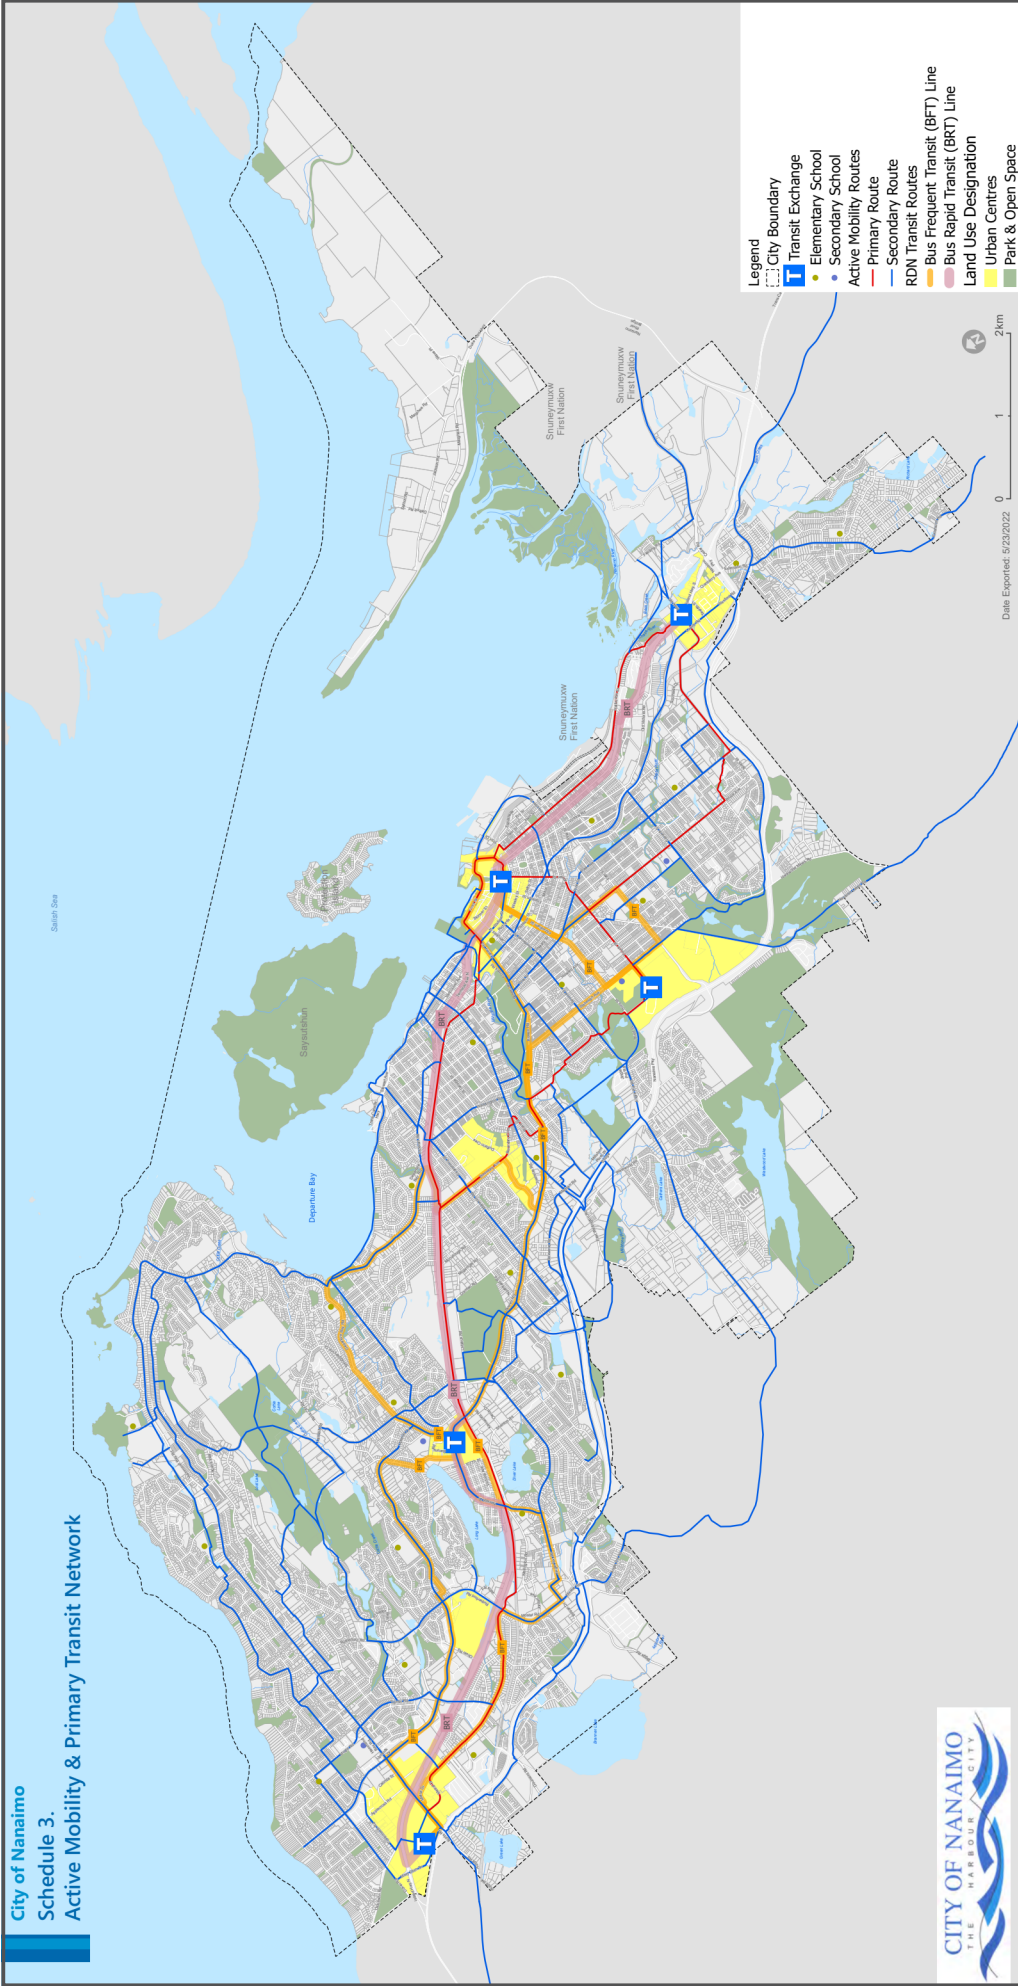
City of Nanaimo
Schedule 3.
Active Mobility & Primary Transit Network

Legend
City Boundary
T Transit Exchange
Elementary School
Secondary School
Active Mobility Routes
Primary Route
Secondary Route
RDN Transit Routes
Bus Frequent Transit (BFT) Line
Bus Rapid Transit (BRT) Line
Land Use Designation
Urban Centres
Park & Open Space

0 1 2km

Date Exported: 5/23/2022

Snuneymuxw First Nation
Snuneymuxw First Nation
Snuneymuxw First Nation
Salish Sea
Saysutshun
Protection Island
Departure Bay
BRT
BFT
T

CITY OF NANAIMO
THE HARBOUR CITY